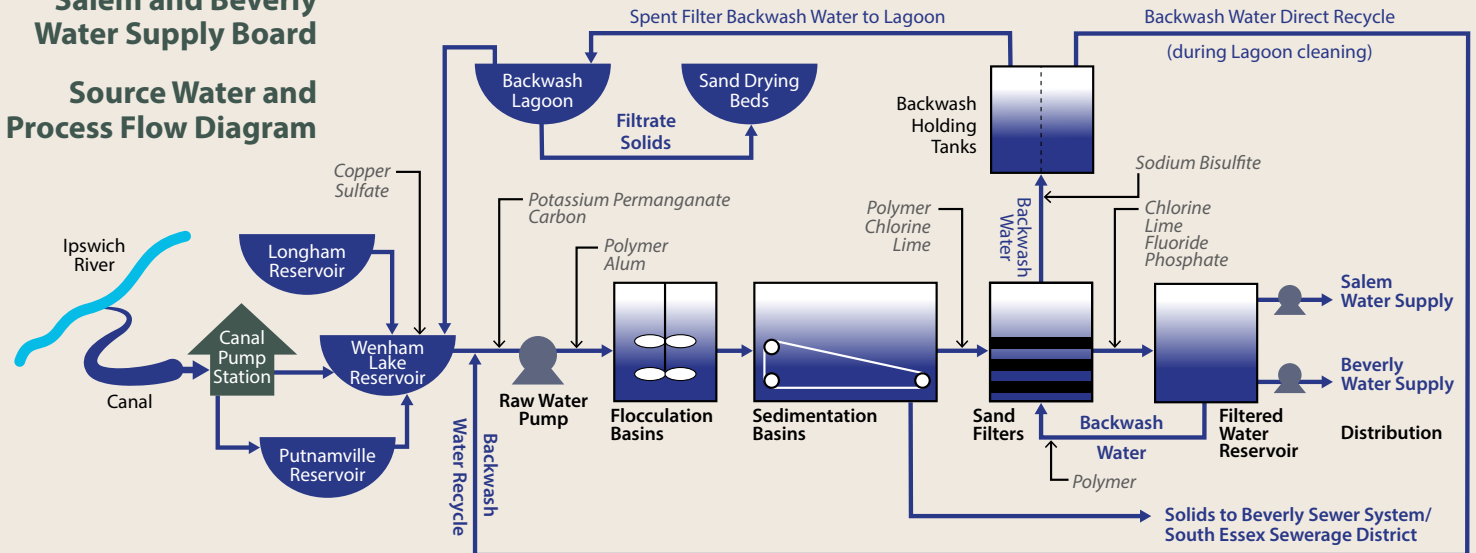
Salem and Beverly Water Supply Board

Source Water and Process Flow Diagram

Spent Filter Backwash Water to Lagoon

Backwash Water Direct Recycle

(during Lagoon cleaning)

Backwash Lagoon

Sand Drying Beds

Filtrate

Solids

Backwash Holding Tanks

Sodium Bisulfite

Copper Sulfate

Potassium Permanganate Carbon

Polymer Chlorine Lime

Backwash Water

Chlorine Lime Fluoride Phosphate

Ipswich River

Longham Reservoir

Polymer Alum

Salem Water Supply

Canal Pump Station

Wenham Lake Reservoir

Beverly Water Supply

Canal

Raw Water Pump

Flocculation Basins

Sedimentation Basins

Sand Filters

Backwash

Water

Filtered Water Reservoir

Distribution

Putnamville Reservoir

Water Recycle

Backwash

Polymer

Solids to Beverly Sewer System/ South Essex Sewerage District